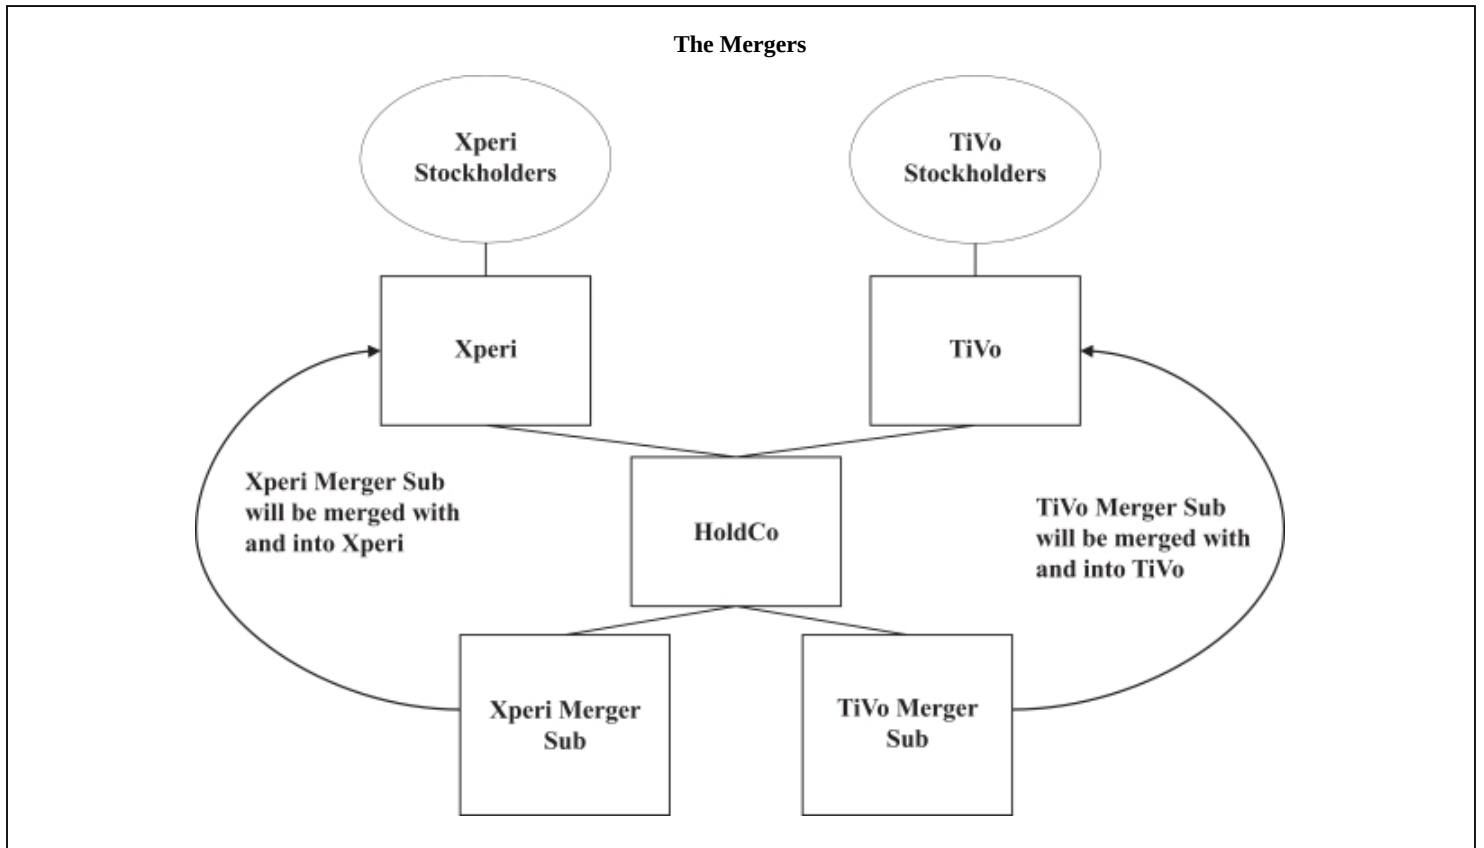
The Mergers

Xperi Stockholders

TiVo Stockholders

Xperi

TiVo

Xperi Merger Sub will be merged with and into Xperi

HoldCo

TiVo Merger Sub will be merged with and into TiVo

Xperi Merger Sub

TiVo Merger Sub